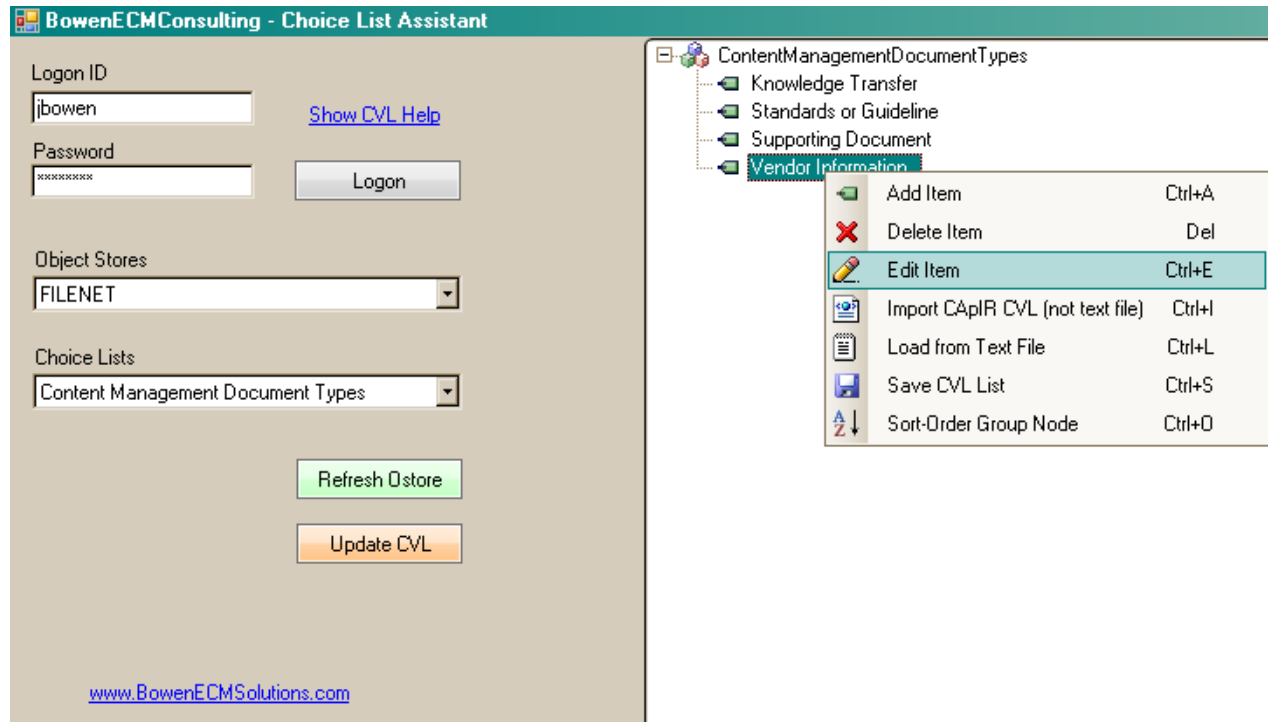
BowenECMConsulting - Choice List Assistant

Logon ID
jbowen
Show CVL Help
Password
********
Logon

Object Stores
FILENET

Choice Lists
Content Management Document Types

Refresh Ostore

Update CVL

www.BowenECMSolutions.com

ContentManagementDocumentTypes
Knowledge Transfer
Standards or Guideline
Supporting Document
Vendor Information

| | |
|---|---|
| Add Item | Ctrl+A |
| Delete Item | Del |
| Edit Item | Ctrl+E |
| Import CAplR CVL (not text file) | Ctrl+I |
| Load from Text File | Ctrl+L |
| Save CVL List | Ctrl+S |
| Sort-Order Group Node | Ctrl+O |